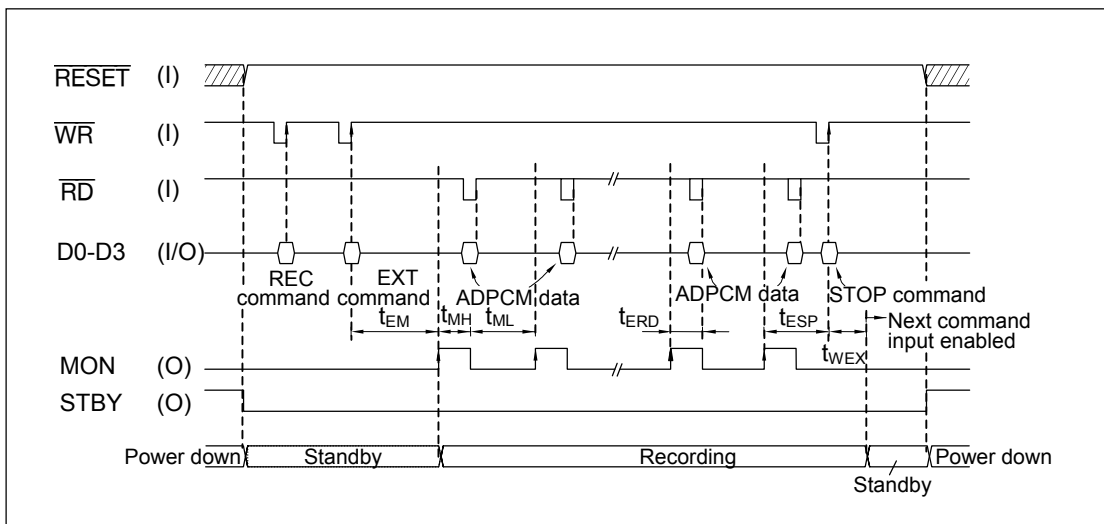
$\overline{\text{RESET}}$ (I)

$\overline{\text{WR}}$ (I)

$\overline{\text{RD}}$ (I)

D0-D3 (I/O)

REC command

EXT command

ADPCM data

ADPCM data

STOP command

$t_{EM}$

$t_{MH}$

$t_{ML}$

$t_{ERD}$

$t_{ESP}$

Next command input enabled

$t_{WEX}$

MON (O)

STBY (O)

Power down

Standby

Recording

Power down

Standby